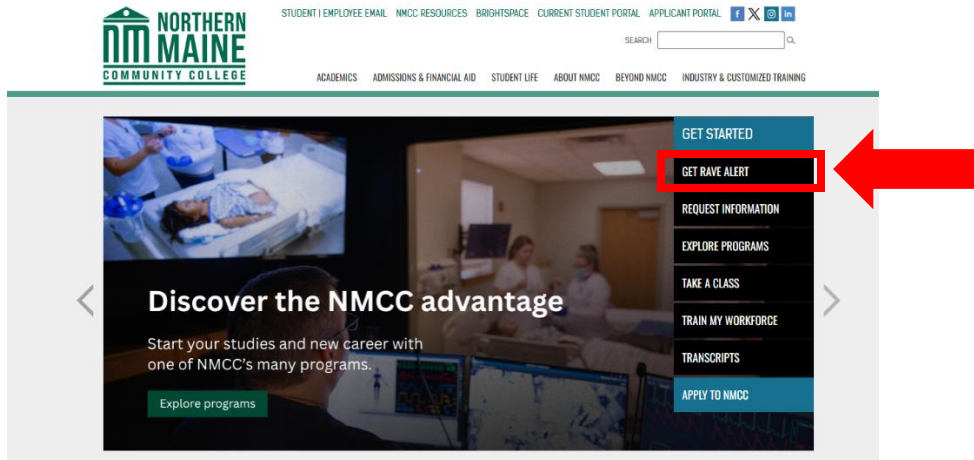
NM NORTHERN MAINE COMMUNITY COLLEGE

STUDENT | EMPLOYEE EMAIL NMCC RESOURCES BRIGHTSPACE CURRENT STUDENT PORTAL APPLICANT PORTAL f in

SEARCH

ACADEMICS ADMISSIONS & FINANCIAL AID STUDENT LIFE ABOUT NMCC BEYOND NMCC INDUSTRY & CUSTOMIZED TRAINING

Discover the NMCC advantage

Start your studies and new career with one of NMCC's many programs.

Explore programs

GET STARTED
GET RAVE ALERT
REQUEST INFORMATION
EXPLORE PROGRAMS
TAKE A CLASS
TRAIN MY WORKFORCE
TRANSCRIPTS
APPLY TO NMCC